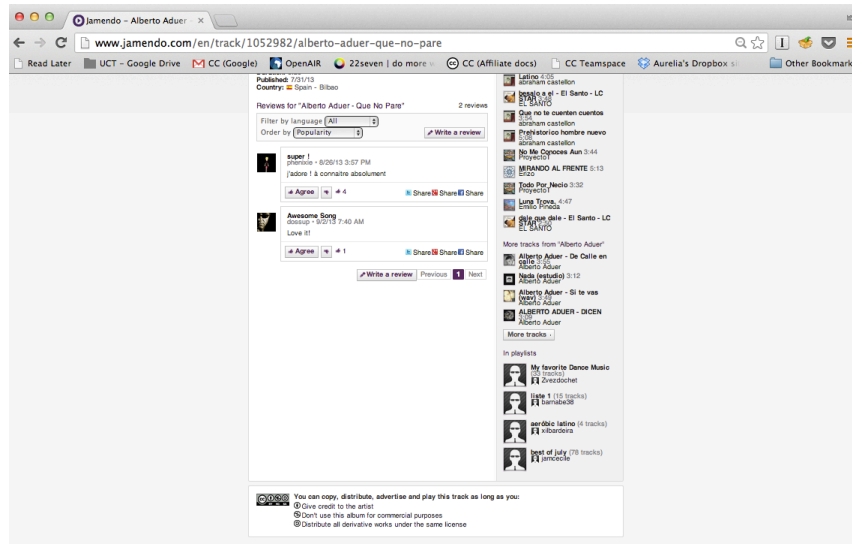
Jamendo – Alberto Aduer ×

www.jamendo.com/en/track/1052982/alberto-aduer-que-no-pare

Read Later   UCT – Google Drive   CC (Google)   OpenAIR   22seven | do more w   CC (Affiliate docs)   CC Teamspace   Aurelia's Dropbox s   Other Bookmarks

Published: 7/31/13
Country: Spain - Bilbao

Reviews for "Alberto Aduer - Que No Pare"   2 reviews

Filter by language All
Order by Popularity   Write a review

super !
phenixle • 8/26/13 3:57 PM
j'adore ! à connaitre absolument
Agree   4   Share Share Share

Awesome Song
dossup • 9/2/13 7:40 AM
Love it!
Agree   1   Share Share Share

Write a review   Previous 1 Next

Latino 4:05
abraham castellon
besalo a el - El Santo - LC STAR 3:56
EL SANTO
Que no te cuenten cuentos 3:35
abraham castellon
Prehistorico hombre nuevo 5:06
abraham castellon
No Me Conoces Aun 3:44
Proyecto1
MIRANDO AL FRENTE 5:13
Elizo
Todo Por Necio 3:32
Proyecto1
Luna Trova 4:47
Emilio Pineda
dale que dale - El Santo - LC STAR 3:37
EL SANTO

More tracks from "Alberto Aduer"
Alberto Aduer - De Calle en calle 3:35
Alberto Aduer
Nada (estudio) 3:12
Alberto Aduer
Alberto Aduer - Si te vas (wav) 3:49
Alberto Aduer
ALBERTO ADUER - DICEN 3:09
Alberto Aduer
More tracks

In playlists
My favorite Dance Music (33 tracks)
Zvezdochet
liste 1 (15 tracks)
barnabe38
aeróbic latino (4 tracks)
xilbardeira
best of july (78 tracks)
jamcecile

You can copy, distribute, advertise and play this track as long as you:
Give credit to the artist
Don't use this album for commercial purposes
Distribute all derivative works under the same license